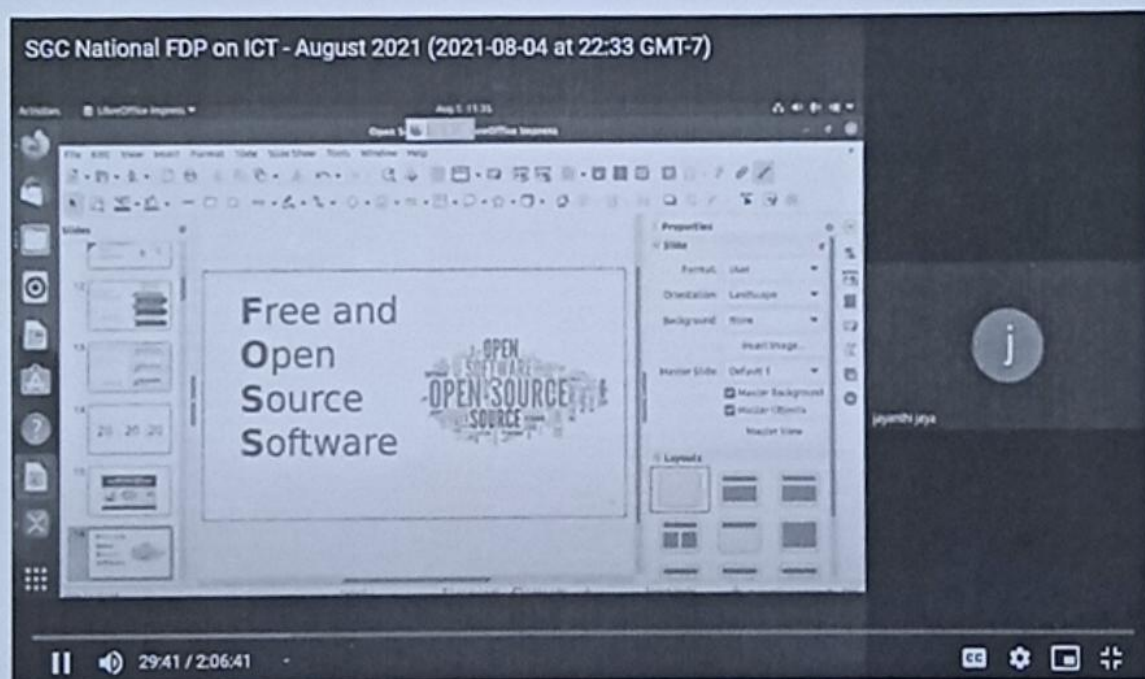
SGC National FDP on ICT - August 2021 (2021-08-04 at 22:33 GMT-7)

Activities LibreOffice Impress

Aug 5 11:35

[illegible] LibreOffice Impress

File Edit View Insert Format Slide Slide Show Tools Window Help

Slides

Properties

Slide

Format: User

Orientation: Landscape

Background: None

Insert Image...

Master Slide: Default 1

Master Background

Master Objects

Master View

Layouts

Free and
Open
Source
Software

OPEN SOFTWARE OPEN SOURCE SOURCE

j

jayanthi jaya

29:41 / 2:06:41